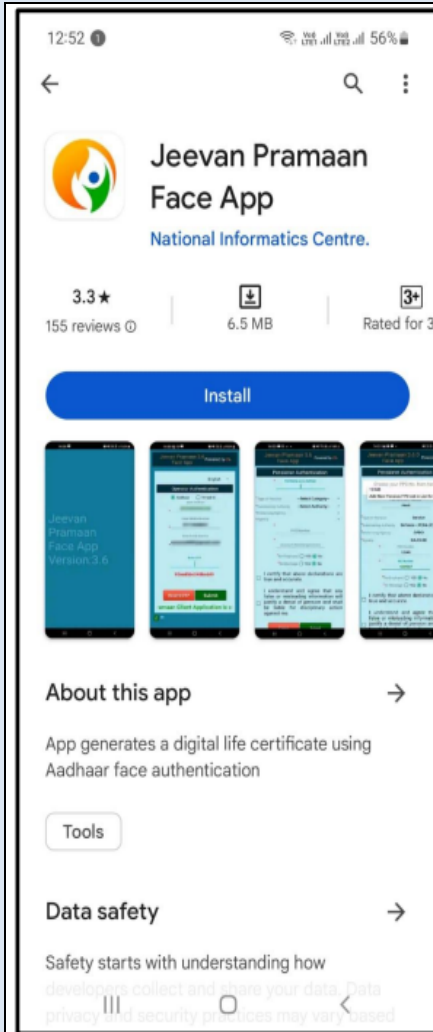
12:52

56%

Jeevan Pramaan Face App

National Informatics Centre.

3.3★
155 reviews

6.5 MB

3+
Rated for 3

Install

Jeevan Pramaan Face App Version:3.6

Jeevan Pramaan 3.6 Face App

Operator Authentication

Pensioner Authentication

Pensioner Authentication

About this app

App generates a digital life certificate using Aadhaar face authentication

Tools

Data safety

Safety starts with understanding how developers collect and share your data. Data privacy and security practices may vary based